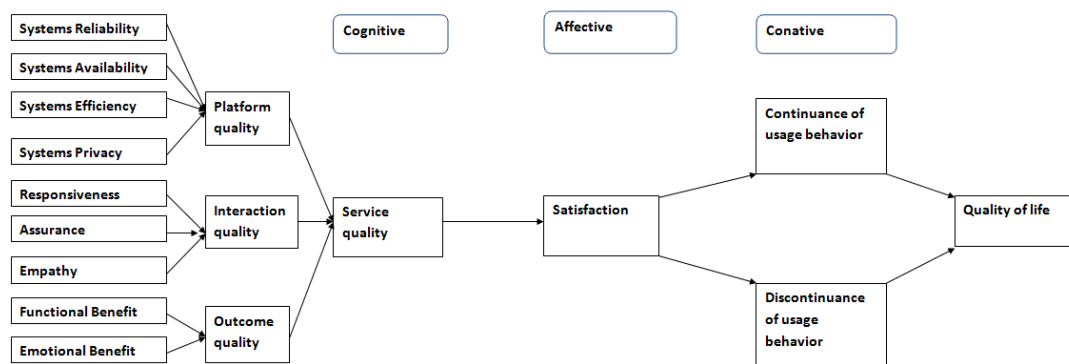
Cognitive

Affective

Conative

Systems Reliability

Systems Availability

Systems Efficiency

Systems Privacy

Platform quality

Responsiveness

Assurance

Empathy

Interaction quality

Functional Benefit

Emotional Benefit

Outcome quality

Service quality

Satisfaction

Continuance of usage behavior

Discontinuance of usage behavior

Quality of life